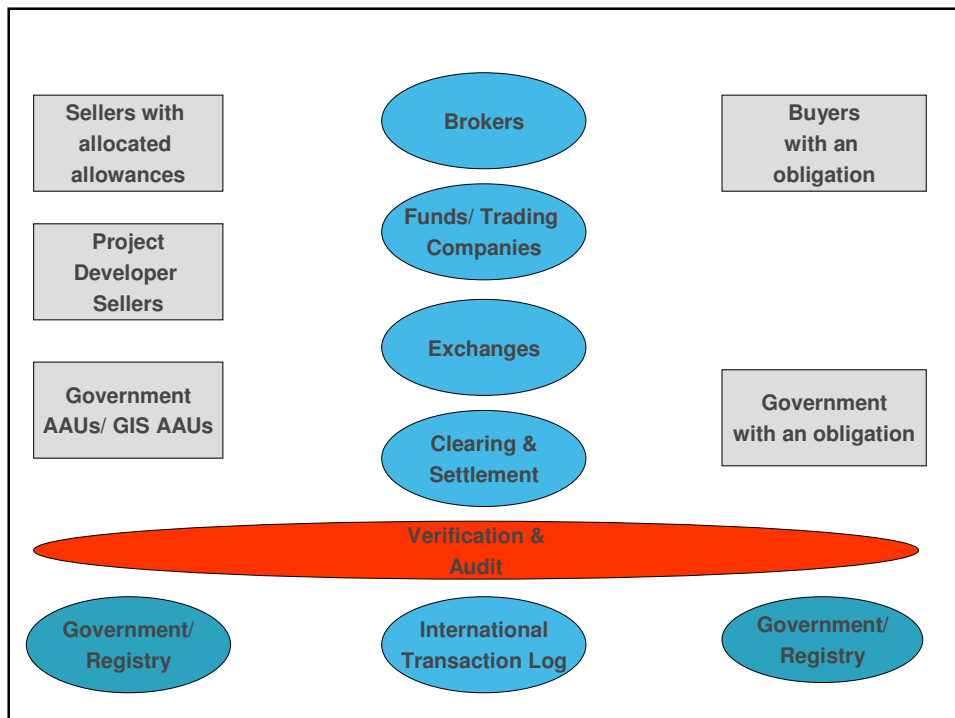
Sellers with allocated allowances

Brokers

Buyers with an obligation

Project Developer Sellers

Funds/ Trading Companies

Exchanges

Government AAUs/ GIS AAUs

Government with an obligation

Clearing & Settlement

Verification & Audit

Government/ Registry

International Transaction Log

Government/ Registry